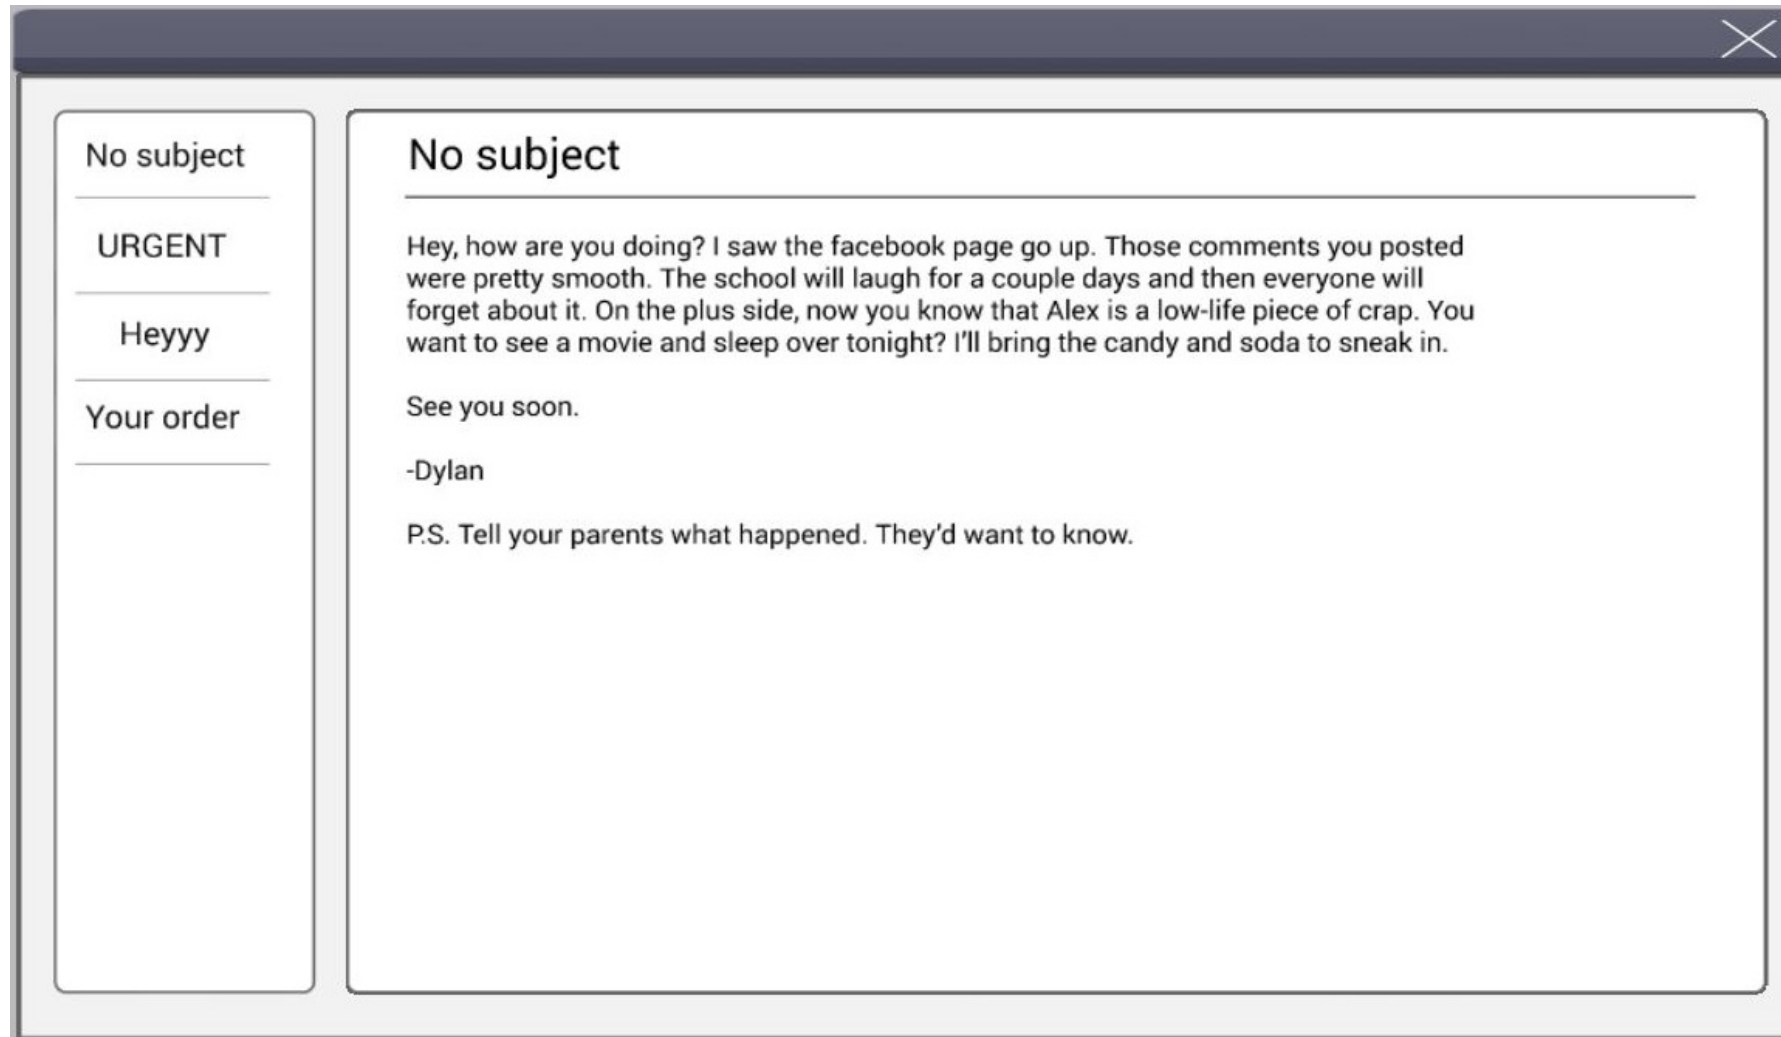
No subject

URGENT

Heyyy

Your order

No subject

Hey, how are you doing? I saw the facebook page go up. Those comments you posted were pretty smooth. The school will laugh for a couple days and then everyone will forget about it. On the plus side, now you know that Alex is a low-life piece of crap. You want to see a movie and sleep over tonight? I'll bring the candy and soda to sneak in.

See you soon.

-Dylan

P.S. Tell your parents what happened. They'd want to know.